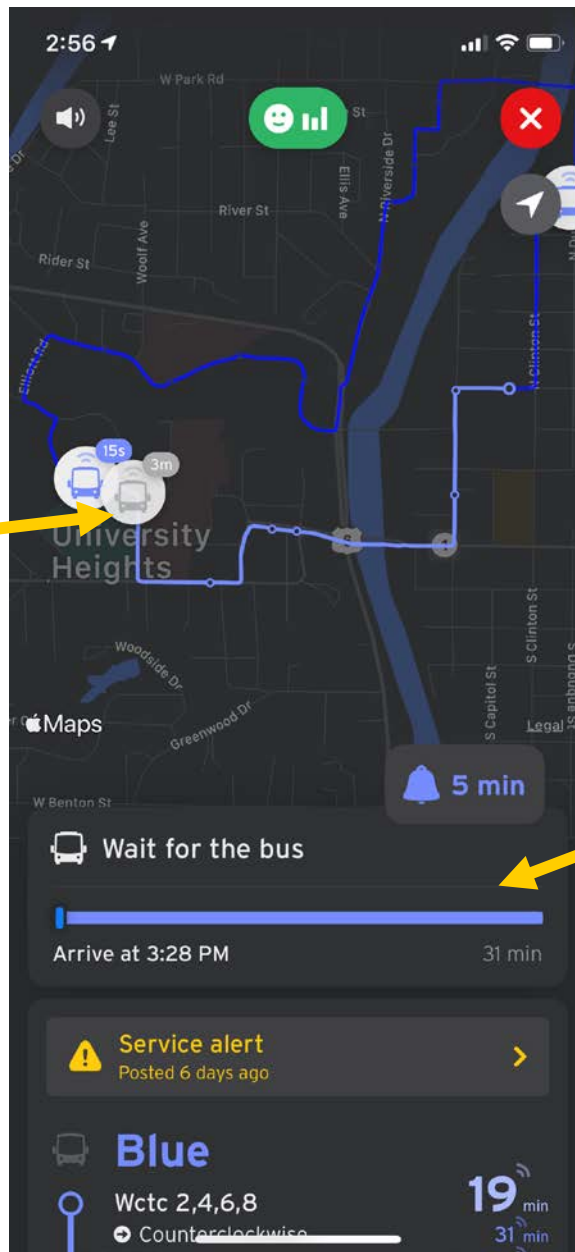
2:56

W Park Rd
Lee St
St
N Riverside Dr
Ellis Ave
River St
Woolf Ave
Rider St
N Clinton St
Elliott Rd
15s
3m
University Heights
Woodside Dr
Greenwood Dr
S Capitol St
S Clinton St
S Dubuque S
Maps
Legal
W Benton St

5 min

Wait for the bus

Arrive at 3:28 PM
31 min

Service alert
Posted 6 days ago

Blue
Wctc 2,4,6,8
Counterclockwise
19 min
31 min